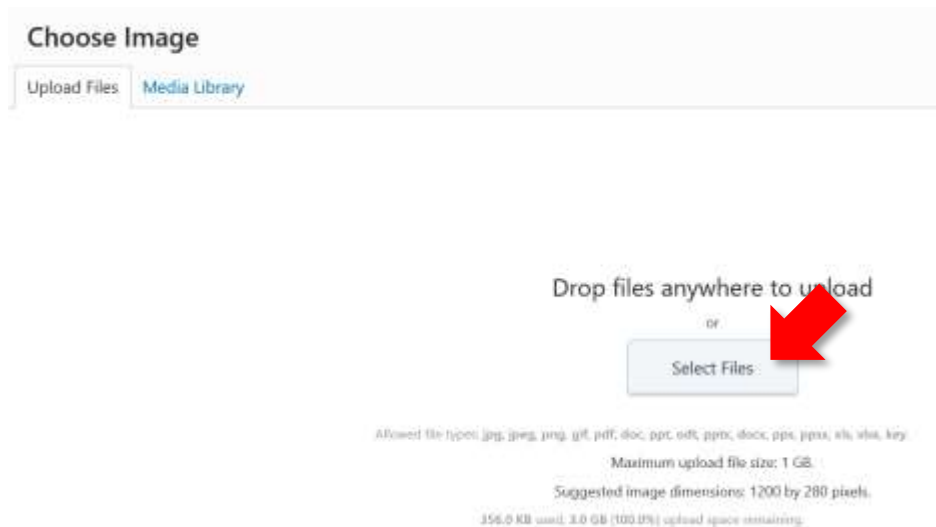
Choose Image

Upload Files

Media Library

Drop files anywhere to upload

or

Select Files

Allowed file types: jpg, jpeg, png, gif, pdf, doc, ppt, odt, pptx, docx, pps, ppsx, xls, xlsx, key.

Maximum upload file size: 1 GB.

Suggested image dimensions: 1200 by 280 pixels.

356.0 KB used; 3.0 GB (100.0%) upload space remaining.